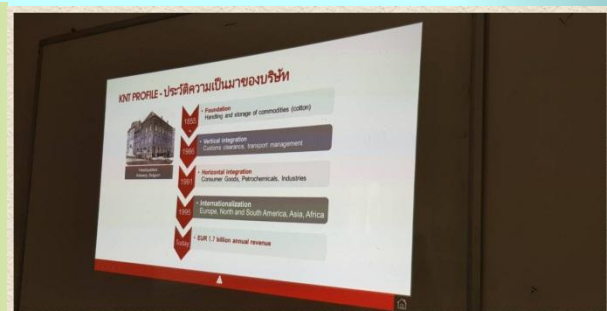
KNT PROFILE - ประวัติความเป็นมาของบริษัท

1855
Foundation
Handling and storage of commodities (cotton)

1966
Vertical integration
Customs clearance, transport management

1991
Horizontal integration
Consumer Goods, Petrochemicals, Industries

1995
Internationalization
Europe, North and South America, Asia, Africa

Today
EUR 1.7 billion annual revenue

Headquarters
Antwerp, Belgium